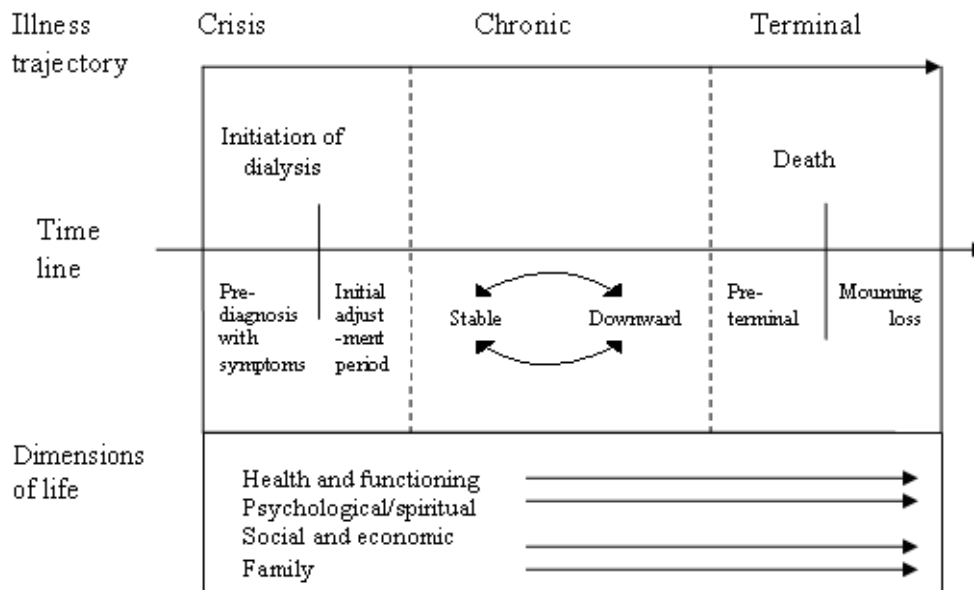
Illness trajectory

Crisis

Chronic

Terminal

Initiation of dialysis

Death

Time line

Pre-diagnosis with symptoms

Initial adjust-ment period

Stable

Downward

Pre-terminal

Mourning loss

Dimensions of life

Health and functioning

Psychological/spiritual

Social and economic

Family